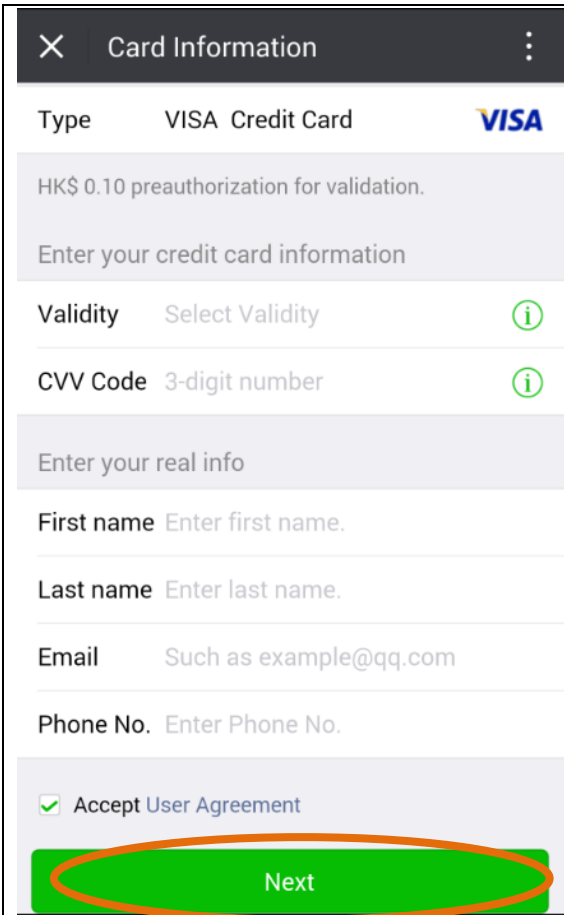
Card Information

Type VISA Credit Card VISA

HK$ 0.10 preauthorization for validation.

Enter your credit card information

Validity Select Validity

CVV Code 3-digit number

Enter your real info

First name Enter first name.

Last name Enter last name.

Email Such as example@qq.com

Phone No. Enter Phone No.

Accept User Agreement

Next